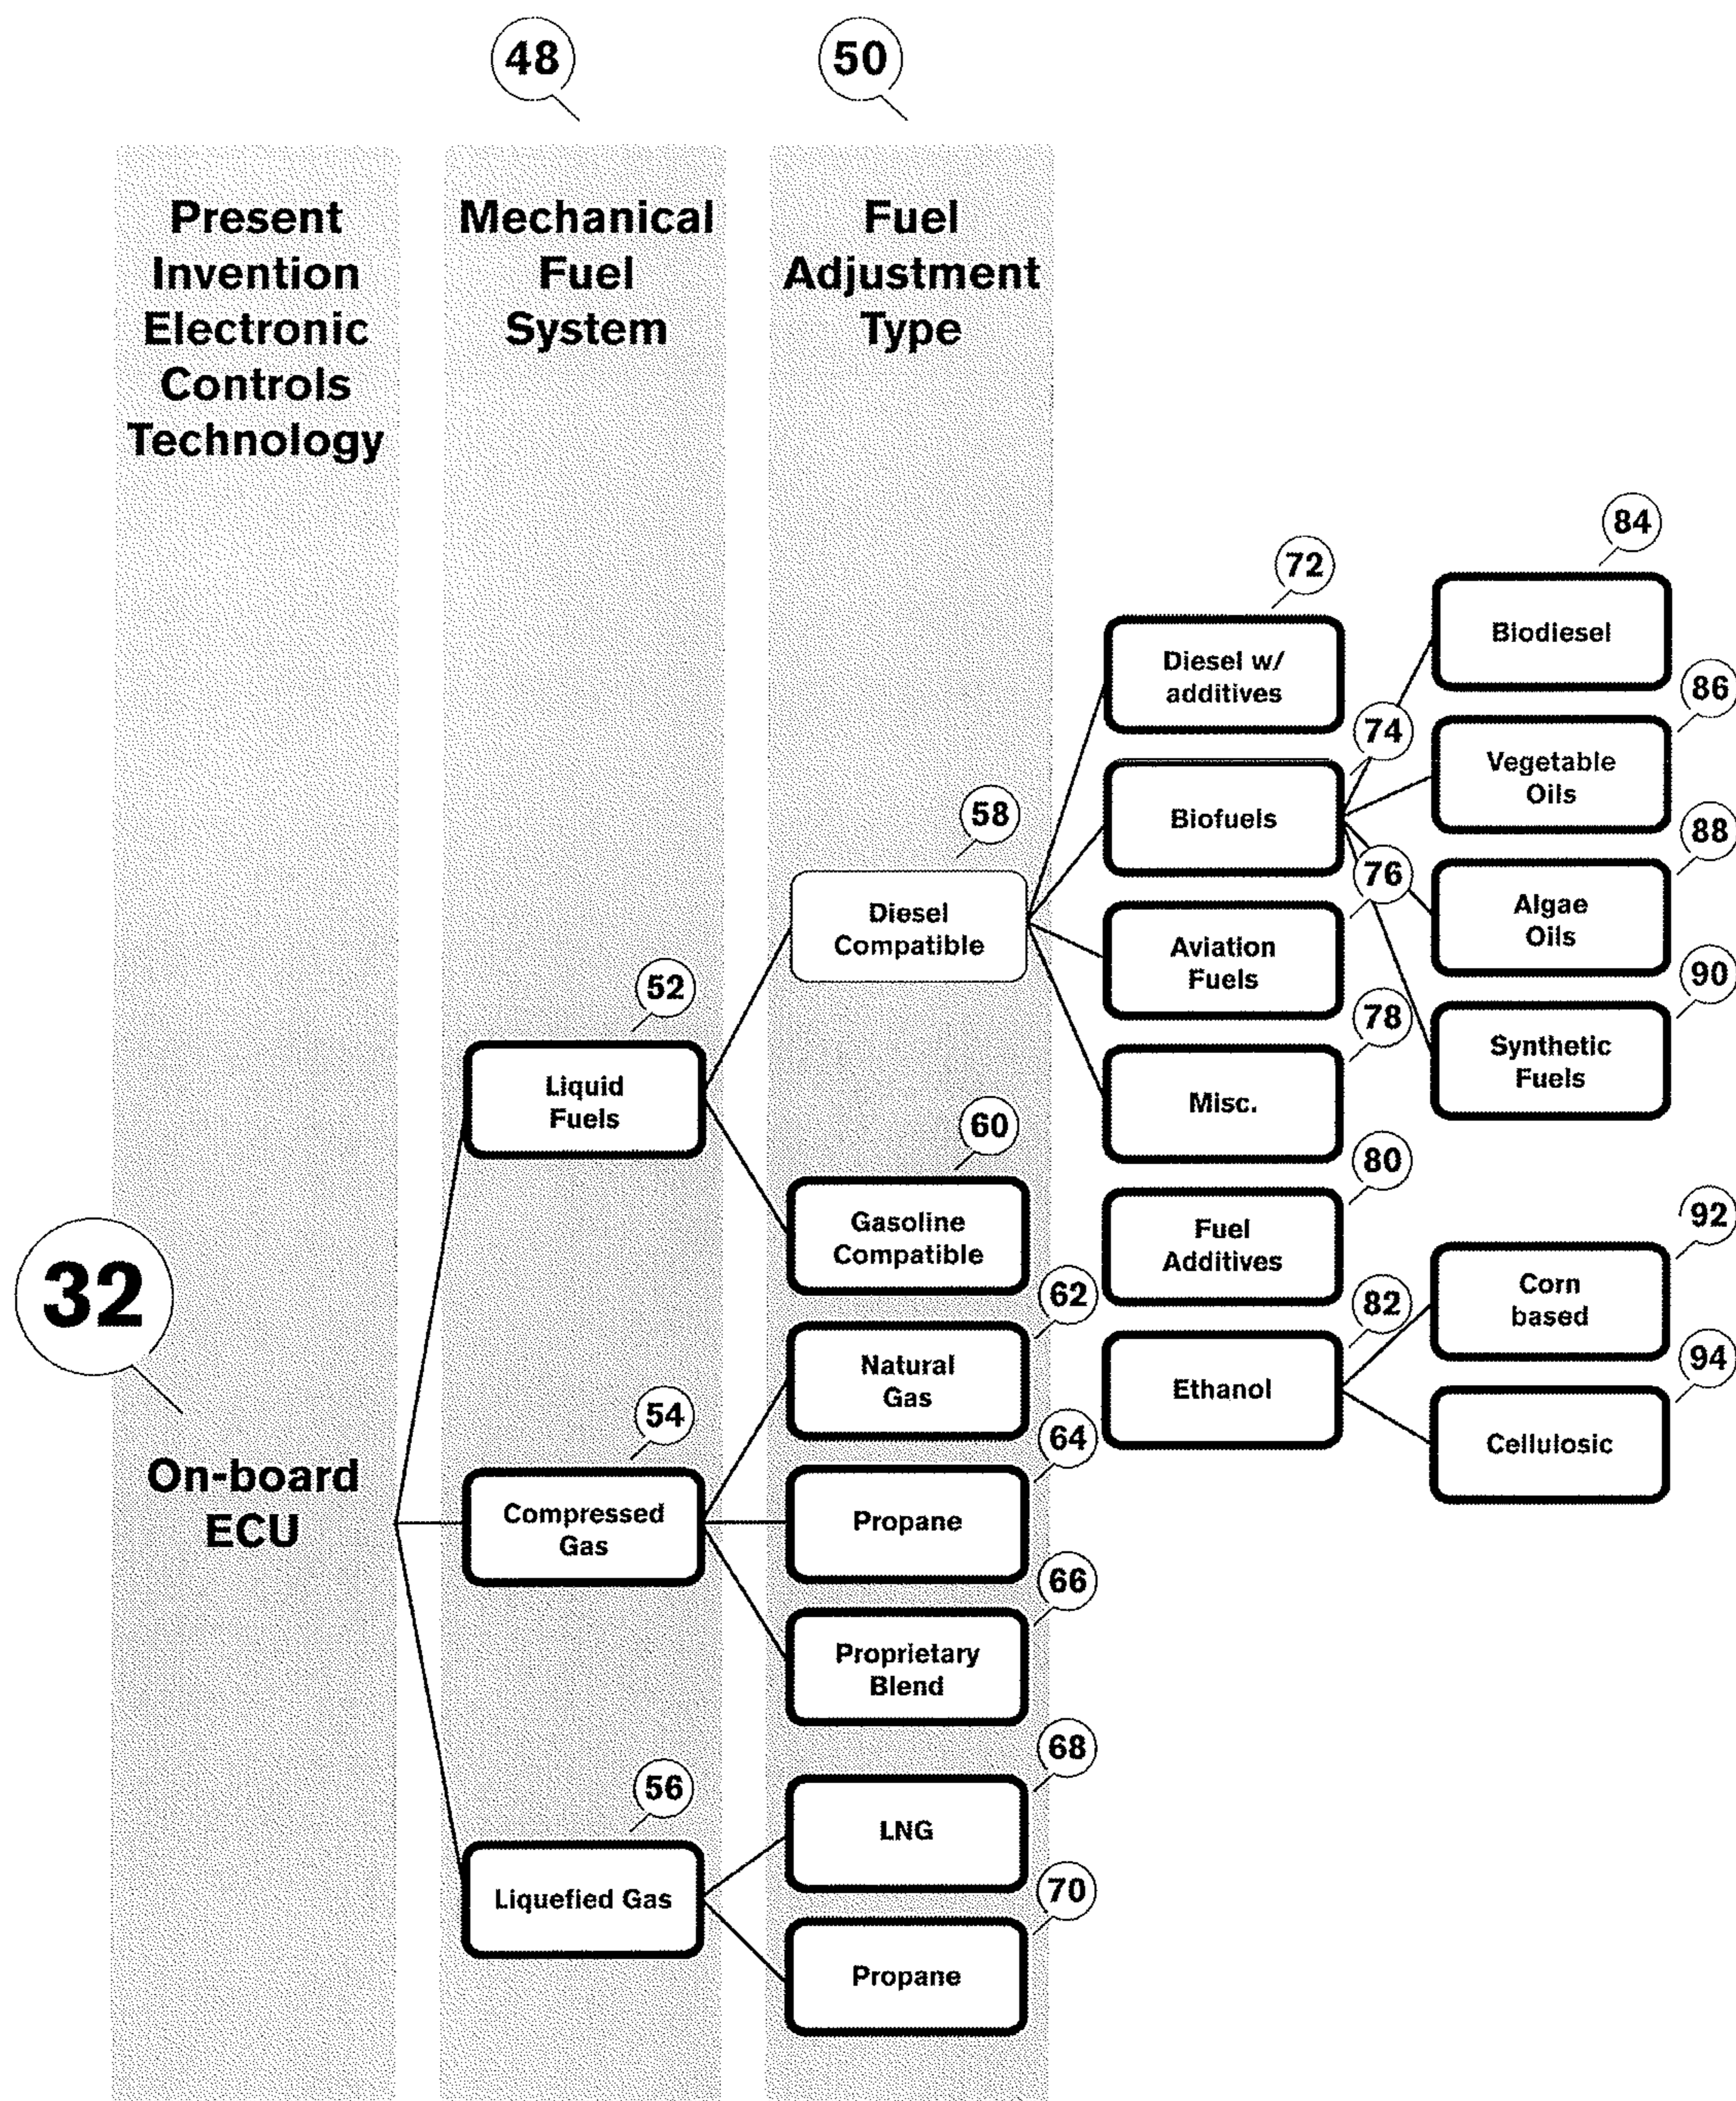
48

50

Present Invention Electronic Controls Technology

Mechanical Fuel System

Fuel Adjustment Type

84

72

Biodiesel

Diesel w/ additives

86

74

Vegetable Oils

58

Biofuels

88

76

Algae Oils

Diesel Compatible

Aviation Fuels

90

52

78

Synthetic Fuels

Liquid Fuels

Misc.

60

80

Fuel Additives

92

Gasoline Compatible

32

62

82

Corn based

Natural Gas

Ethanol

94

54

64

Cellulosic

On-board ECU

Compressed Gas

Propane

66

Proprietary Blend

68

56

LNG

Liquefied Gas

70

Propane